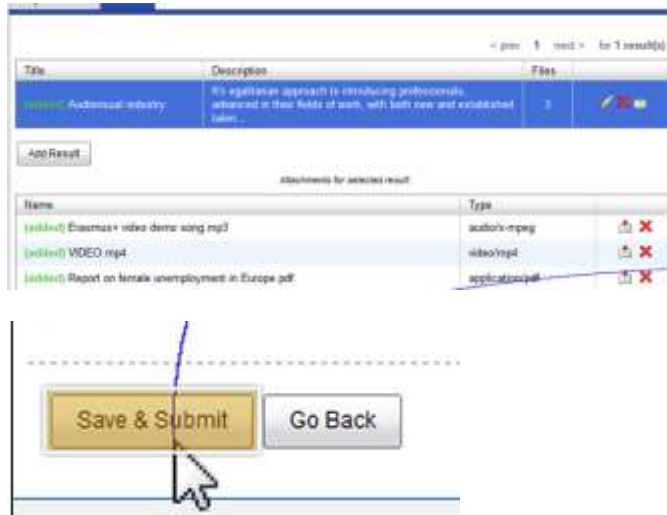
< prev 1 next > for 1 result(s)

| Title | Description | Files |
|---|---|---|
| [added] Audiovisual industry | It's egalitarian approach to introducing professionals, advanced in their fields of work, with both new and established talen... | 3 |

Add Result

Attachments for selected result

| Name | Type |
|---|---|
| [added] Erasmus+ video demo song.mp3 | audio/x-mpeg |
| [added] VIDEO.mp4 | video/mp4 |
| [added] Report on female unemployment in Europe.pdf | application/pdf |

Save & Submit

Go Back